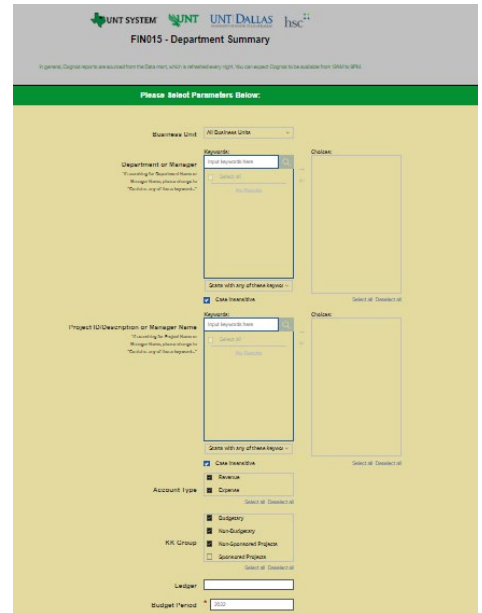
UNT SYSTEM UNT UNT DALLAS hsc

FIN015 - Department Summary

In general, Cognos reports are sourced from the Data mart, which is refreshed every night. You can expect Cognos to be available from 6AM to 8PM.

Please Select Parameters Below:

Business Unit All Business Units

Department or Manager
*If searching for Department Name or Manager Name, please change to "Contains any of these keywords"

Keywords:
Input keywords here
Select all
No Results
Starts with any of these keywords
Case insensitive

Choices:
Select all Deselect all

Project ID/Description or Manager Name
*If searching for Project Name or Manager Name, please change to "Contains any of these keywords"

Keywords:
Input keywords here
Select all
No Results
Starts with any of these keywords
Case insensitive

Choices:
Select all Deselect all

Account Type
Revenue
Expense
Select all Deselect all

KK Group
Budgetary
Non-Budgetary
Non-Sponsored Projects
Sponsored Projects
Select all Deselect all

Ledger

Budget Period * 2022